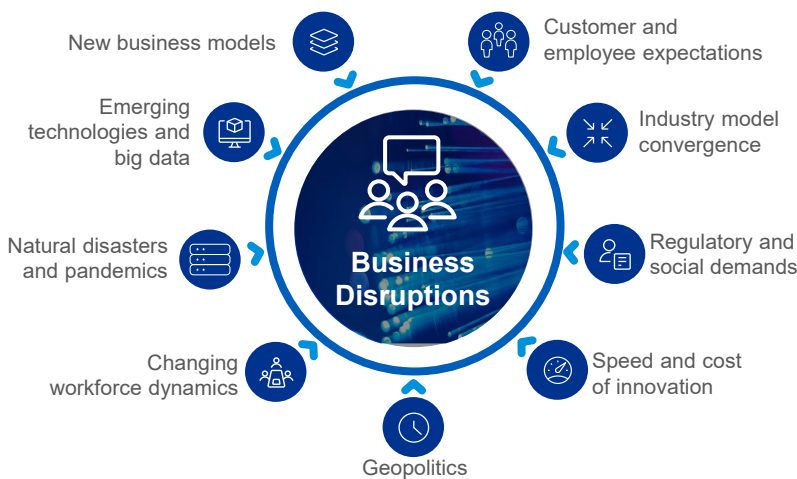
New business models

Customer and employee expectations

Emerging technologies and big data

Industry model convergence

Business Disruptions

Natural disasters and pandemics

Regulatory and social demands

Changing workforce dynamics

Speed and cost of innovation

Geopolitics